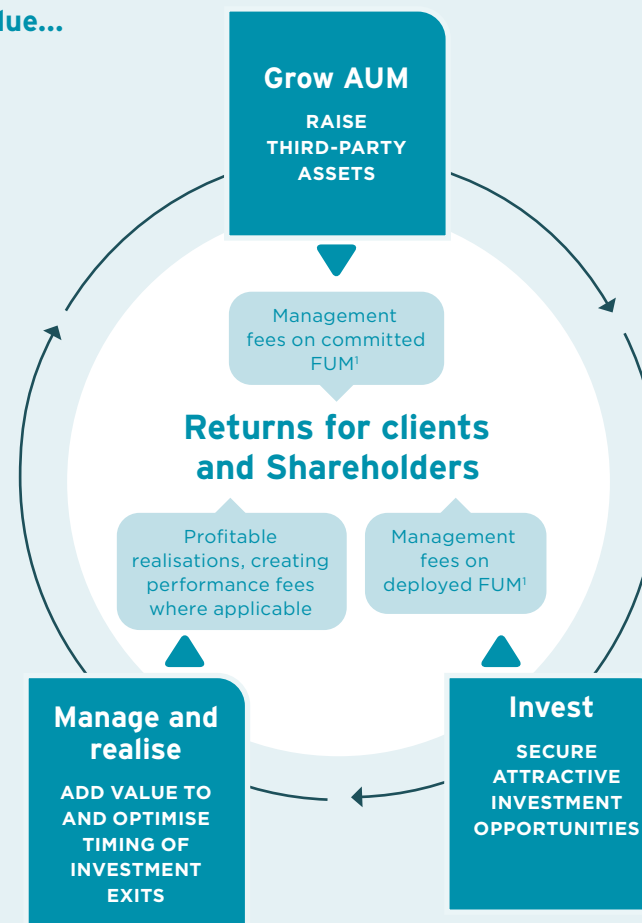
lue...

Grow AUM

RAISE THIRD-PARTY ASSETS

Management fees on committed FUM$^1$

Returns for clients and Shareholders

Profitable realisations, creating performance fees where applicable

Management fees on deployed FUM$^1$

Manage and realise

ADD VALUE TO AND OPTIMISE TIMING OF INVESTMENT EXITS

Invest

SECURE ATTRACTIVE INVESTMENT OPPORTUNITIES